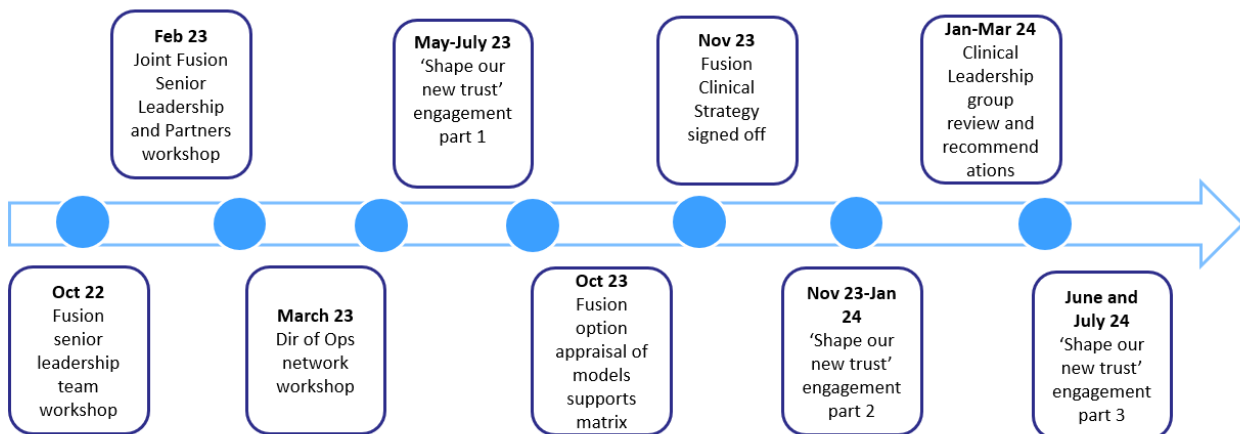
**Oct 22**
Fusion senior leadership team workshop

**Feb 23**
Joint Fusion Senior Leadership and Partners workshop

**March 23**
Dir of Ops network workshop

**May-July 23**
'Shape our new trust' engagement part 1

**Oct 23**
Fusion option appraisal of models supports matrix

**Nov 23**
Fusion Clinical Strategy signed off

**Nov 23-Jan 24**
'Shape our new trust' engagement part 2

**Jan-Mar 24**
Clinical Leadership group review and recommend ations

**June and July 24**
'Shape our new trust' engagement part 3